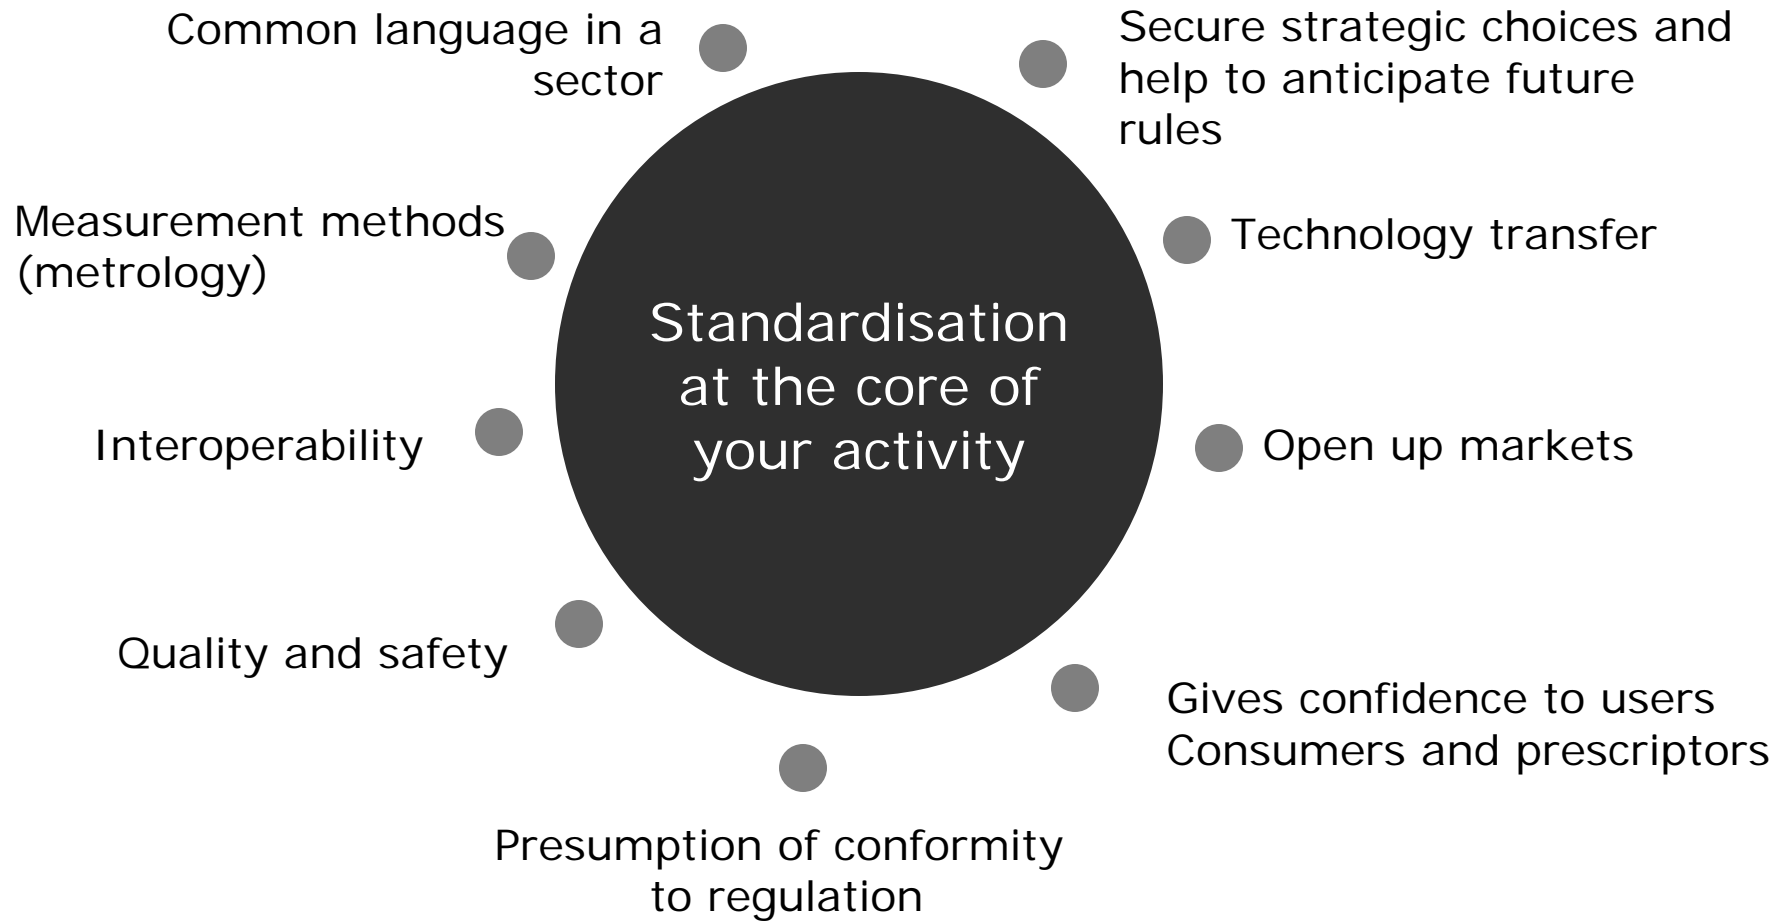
Common language in a sector

Secure strategic choices and help to anticipate future rules

Measurement methods (metrology)

Technology transfer

Standardisation at the core of your activity

Interoperability

Open up markets

Quality and safety

Gives confidence to users
Consumers and prescriptors

Presumption of conformity to regulation